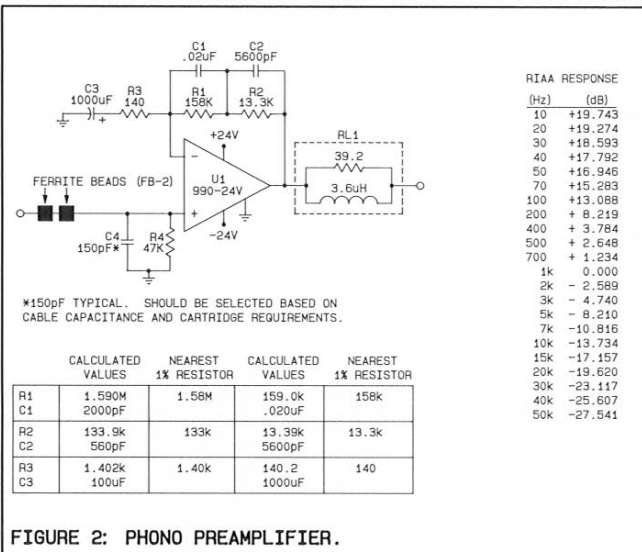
C1
.02uF

C2
5600pF

C3
1000uF

R3
140

R1
158K

R2
13.3K

+24V

RL1

39.2

3.6uH

FERRITE BEADS (FB-2)

U1
990-24V

-24V

C4
150pF*

R4
47K

*150pF TYPICAL. SHOULD BE SELECTED BASED ON CABLE CAPACITANCE AND CARTRIDGE REQUIREMENTS.

RIAA RESPONSE

| (Hz) | (dB) |
|---|---|
| 10 | +19.743 |
| 20 | +19.274 |
| 30 | +18.593 |
| 40 | +17.792 |
| 50 | +16.946 |
| 70 | +15.283 |
| 100 | +13.088 |
| 200 | + 8.219 |
| 400 | + 3.784 |
| 500 | + 2.648 |
| 700 | + 1.234 |
| 1k | 0.000 |
| 2k | - 2.589 |
| 3k | - 4.740 |
| 5k | - 8.210 |
| 7k | -10.816 |
| 10k | -13.734 |
| 15k | -17.157 |
| 20k | -19.620 |
| 30k | -23.117 |
| 40k | -25.607 |
| 50k | -27.541 |

| | CALCULATED VALUES | NEAREST 1% RESISTOR | CALCULATED VALUES | NEAREST 1% RESISTOR |
|---|---|---|---|---|
| R1 C1 | 1.590M 2000pF | 1.58M | 159.0k .020uF | 158k |
| R2 C2 | 133.9k 560pF | 133k | 13.39k 5600pF | 13.3k |
| R3 C3 | 1.402k 100uF | 1.40k | 140.2 1000uF | 140 |

FIGURE 2: PHONO PREAMPLIFIER.